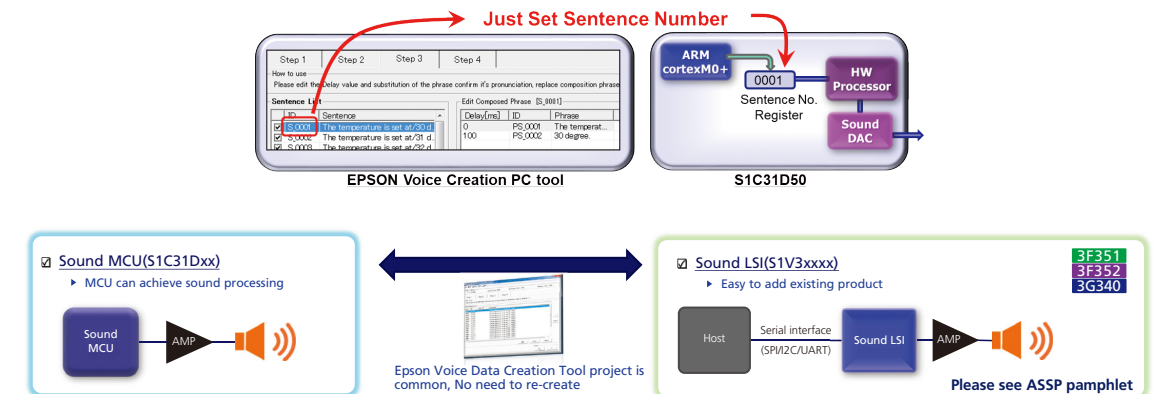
Just Set Sentence Number

Step 1 Step 2 Step 3 Step 4

How to use

Please edit the Delay value and substitution of the phrase confirm it's pronunciation, replace composition phrase

Sentence List

| ID | Sentence |
|---|---|
| S 0001 | The temperature is set at/30 d. |
| S 0002 | The temperature is set at/31 d. |
| S 0003 | The temperature is set at/32 d. |

Edit Composed Phrase [S_0001]

| Delay[ms] | ID | Phrase |
|---|---|---|
| 0 | PS_0001 | The temperat... |
| 100 | PS_0002 | 30 degree. |

EPSON Voice Creation PC tool

ARM cortexM0+

0001

Sentence No. Register

HW Processor

Sound DAC

S1C31D50

☑ Sound MCU(S1C31Dxx)

▸ MCU can achieve sound processing

Sound MCU

AMP

Epson Voice Data Creation Tool project is common, No need to re-create

☑ Sound LSI(S1V3xxxx)

▸ Easy to add existing product

3F351
3F352
3G340

Host

Serial interface (SPI/I2C/UART)

Sound LSI

AMP

Please see ASSP pamphlet